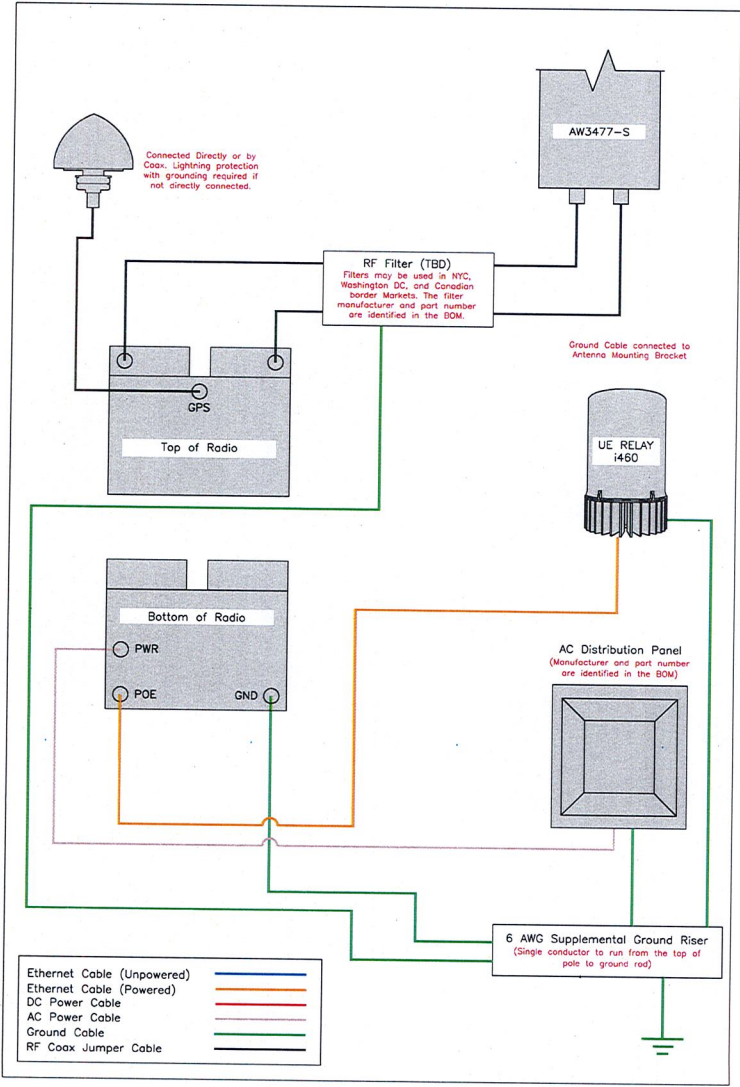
AW3477-S

Connected Directly or by Coax. Lightning protection with grounding required if not directly connected.

RF Filter (TBD)
Filters may be used in NYC, Washington DC, and Canadian border Markets. The filter manufacturer and part number are identified in the BOM.

Ground Cable connected to Antenna Mounting Bracket

GPS

Top of Radio

UE RELAY
i460

Bottom of Radio

PWR

POE

GND

AC Distribution Panel
(Manufacturer and part number are identified in the BOM)

6 AWG Supplemental Ground Riser
(Single conductor to run from the top of pole to ground rod)

Ethernet Cable (Unpowered)
Ethernet Cable (Powered)
DC Power Cable
AC Power Cable
Ground Cable
RF Coax Jumper Cable